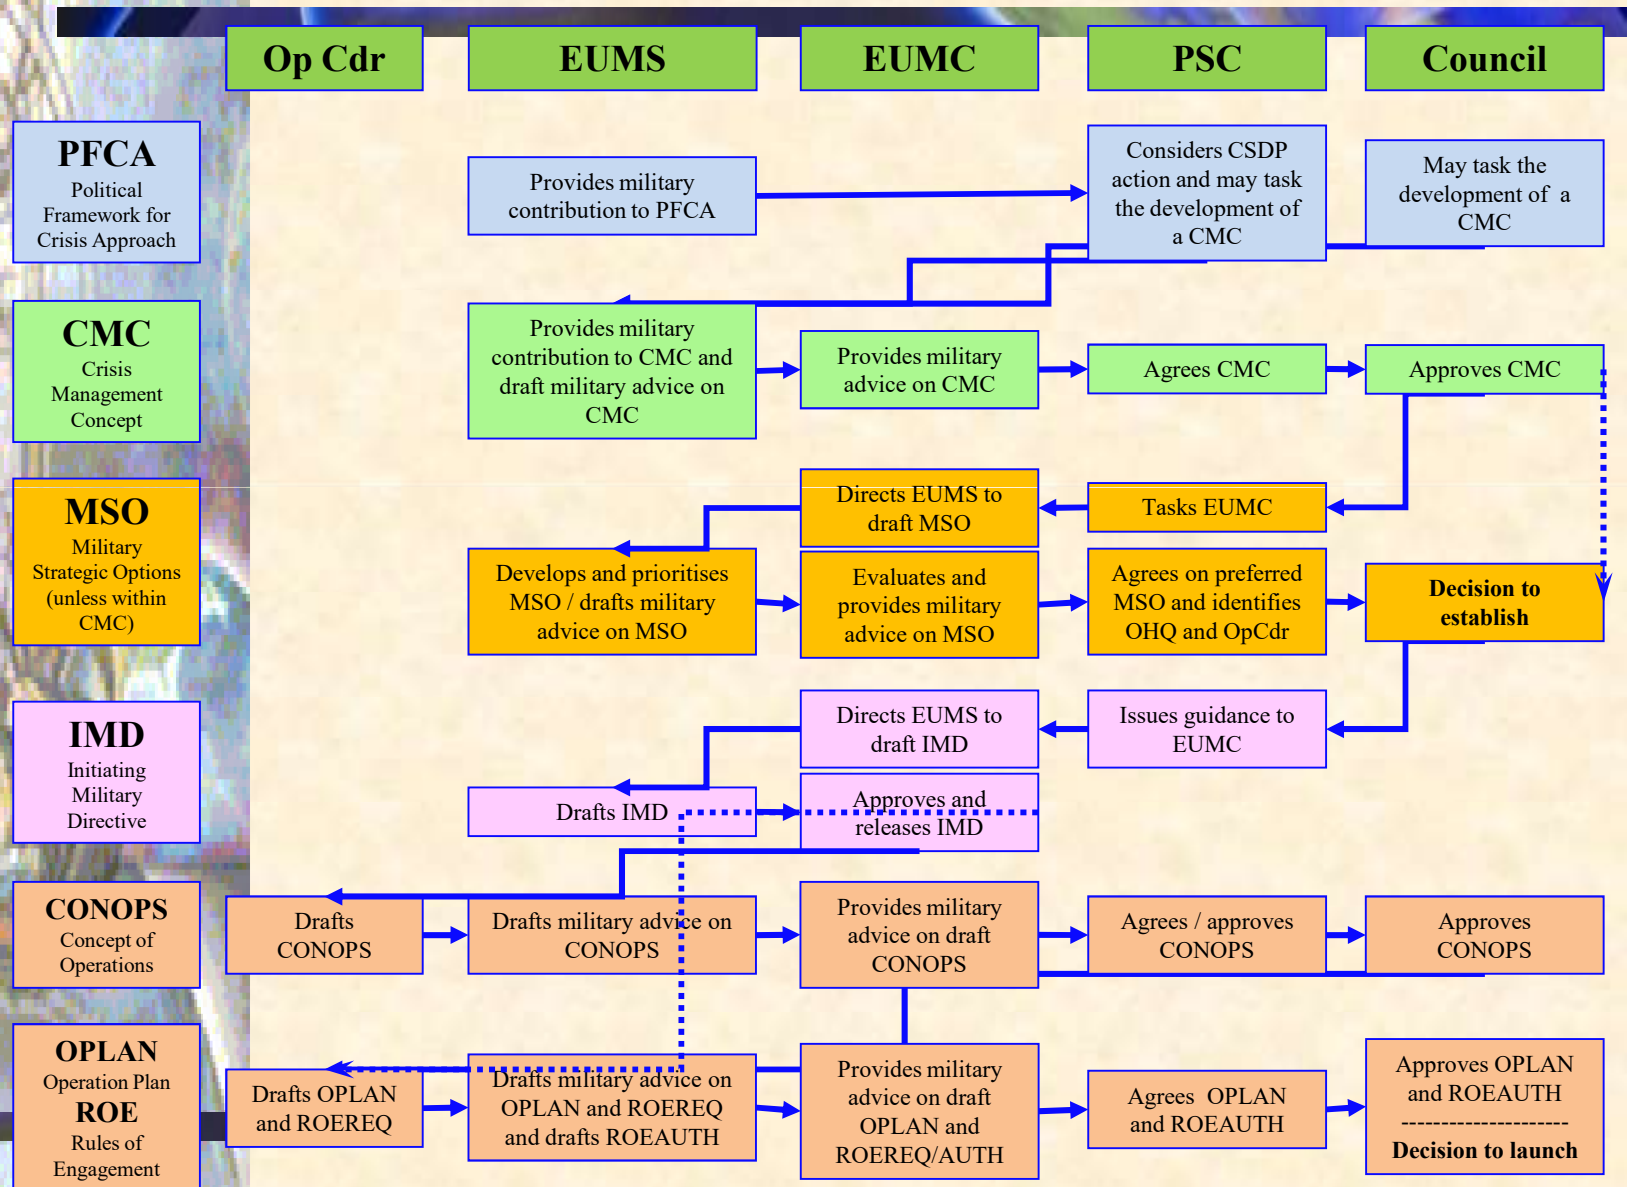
Op Cdr

EUMS

EUMC

PSC

Council

PFCA
Political Framework for Crisis Approach

Provides military contribution to PFCA

Considers CSDP action and may task the development of a CMC

May task the development of a CMC

CMC
Crisis Management Concept

Provides military contribution to CMC and draft military advice on CMC

Provides military advice on CMC

Agrees CMC

Approves CMC

MSO
Military Strategic Options (unless within CMC)

Directs EUMS to draft MSO

Tasks EUMC

Develops and prioritises MSO / drafts military advice on MSO

Evaluates and provides military advice on MSO

Agrees on preferred MSO and identifies OHQ and OpCdr

Decision to establish

IMD
Initiating Military Directive

Directs EUMS to draft IMD

Issues guidance to EUMC

Drafts IMD

Approves and releases IMD

CONOPS
Concept of Operations

Drafts CONOPS

Drafts military advice on CONOPS

Provides military advice on draft CONOPS

Agrees / approves CONOPS

Approves CONOPS

OPLAN
Operation Plan
ROE
Rules of Engagement

Drafts OPLAN and ROEREQ

Drafts military advice on OPLAN and ROEREQ and drafts ROEAUTH

Provides military advice on draft OPLAN and ROEREQ/AUTH

Agrees OPLAN and ROEAUTH

Approves OPLAN and ROEAUTH
--------------------
Decision to launch